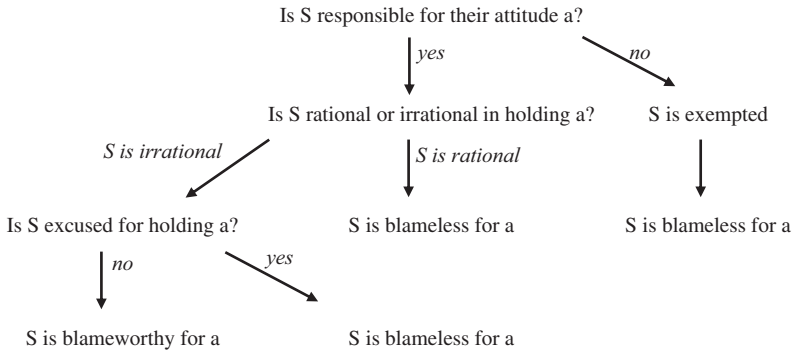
Is S responsible for their attitude a?

yes

no

Is S rational or irrational in holding a?

S is exempted

S is irrational

S is rational

Is S excused for holding a?

S is blameless for a

S is blameless for a

no

yes

S is blameworthy for a

S is blameless for a